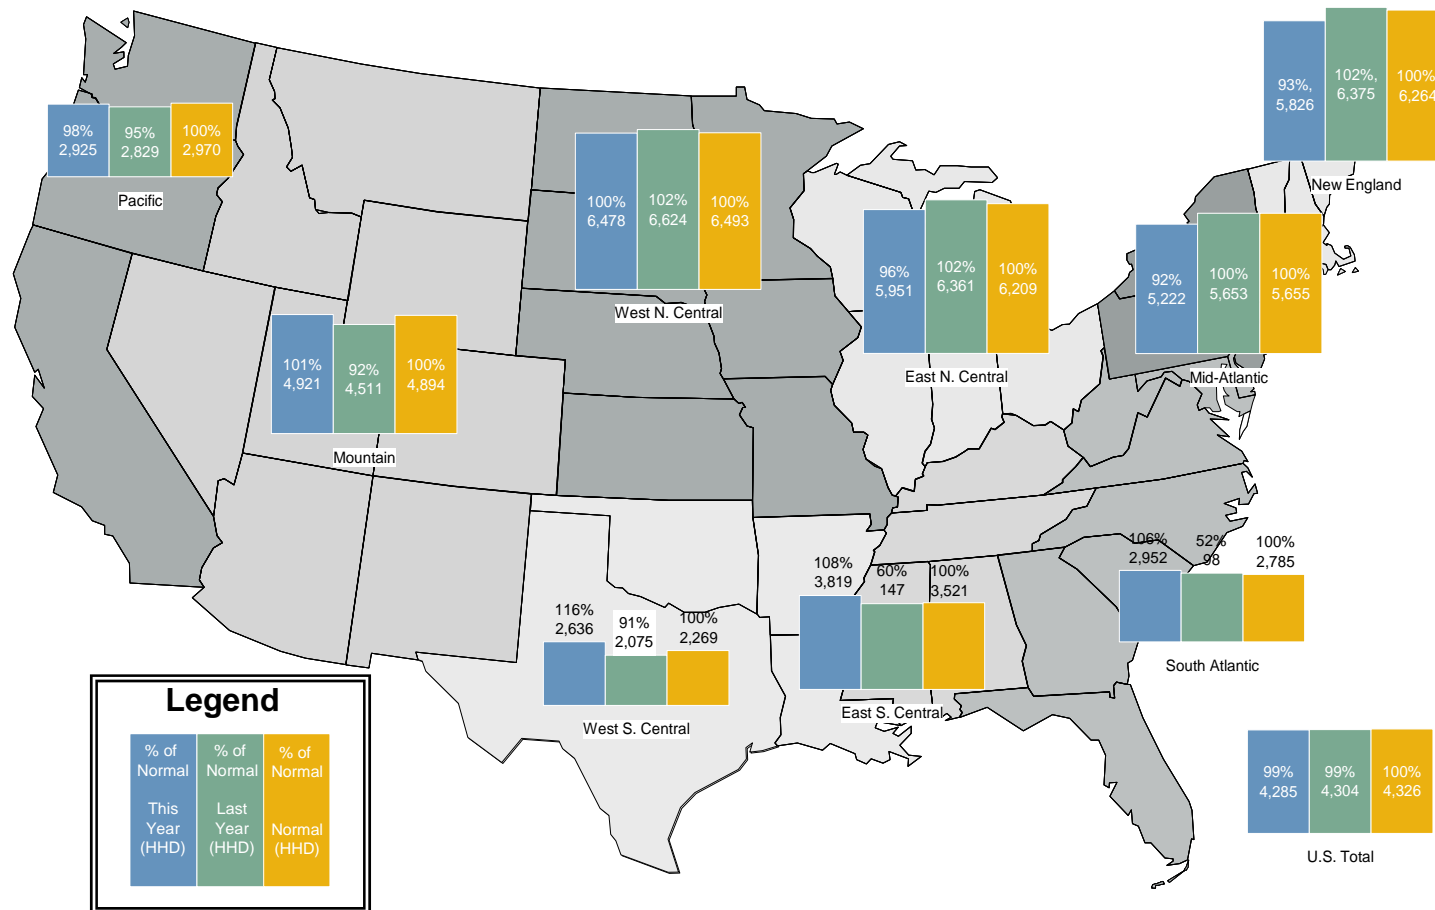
93%,
5,826

102%,
6,375

100%
6,264

New England

98%
2,925

95%
2,829

100%
2,970

Pacific

100%
6,478

102%
6,624

100%
6,493

West N. Central

96%
5,951

102%
6,361

100%
6,209

East N. Central

92%
5,222

100%
5,653

100%
5,655

Mid-Atlantic

101%
4,921

92%
4,511

100%
4,894

Mountain

106%
2,952

52%
98

100%
2,785

South Atlantic

108%
3,819

60%
147

100%
3,521

East S. Central

116%
2,636

91%
2,075

100%
2,269

West S. Central

Legend

% of Normal This Year (HHD)

% of Normal Last Year (HHD)

% of Normal Normal (HHD)

99%
4,285

99%
4,304

100%
4,326

U.S. Total